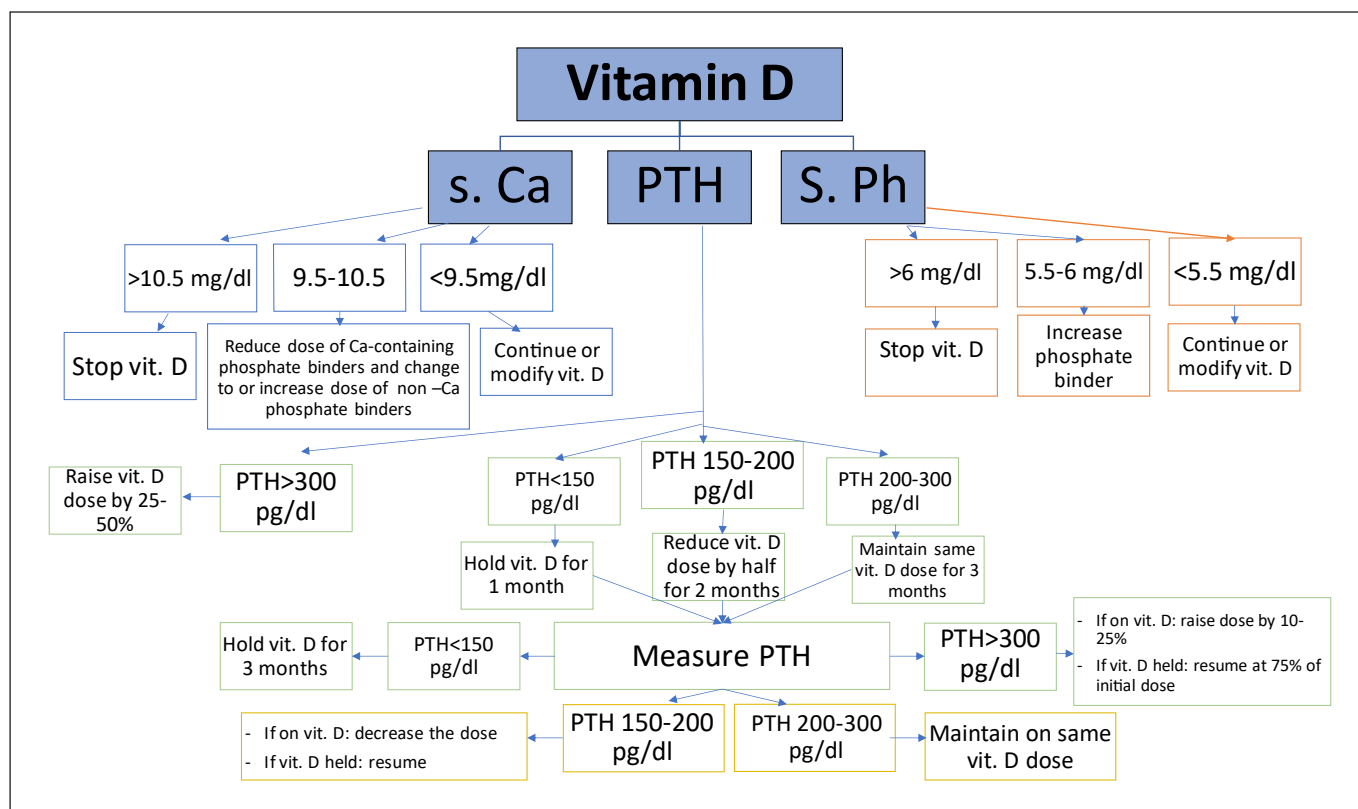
Vitamin D

s. Ca

PTH

S. Ph

>10.5 mg/dl

9.5-10.5

<9.5mg/dl

Stop vit. D

Reduce dose of Ca-containing phosphate binders and change to or increase dose of non –Ca phosphate binders

Continue or modify vit. D

>6 mg/dl

5.5-6 mg/dl

<5.5 mg/dl

Stop vit. D

Increase phosphate binder

Continue or modify vit. D

Raise vit. D dose by 25-50%

PTH>300 pg/dl

PTH<150 pg/dl

PTH 150-200 pg/dl

PTH 200-300 pg/dl

Hold vit. D for 1 month

Reduce vit. D dose by half for 2 months

Maintain same vit. D dose for 3 months

Hold vit. D for 3 months

PTH<150 pg/dl

Measure PTH

PTH>300 pg/dl

- If on vit. D: raise dose by 10-25%
- If vit. D held: resume at 75% of initial dose

- If on vit. D: decrease the dose
- If vit. D held: resume

PTH 150-200 pg/dl

PTH 200-300 pg/dl

Maintain on same vit. D dose